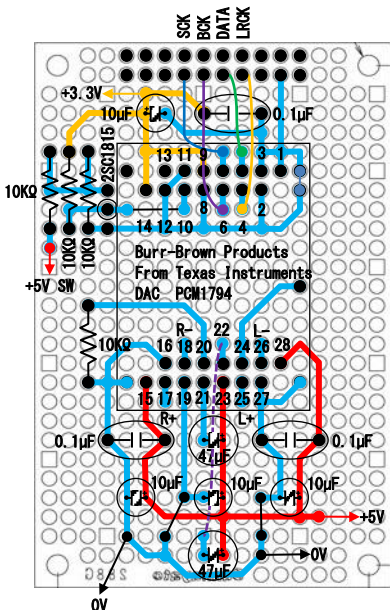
SCK
BCK
DATA
LRCK
+3.3V
10μF
0.1μF
2SC1815
13 11 9
3 1
10KΩ
14 12 10
8 6 4 2
10KΩ
10KΩ
+5V SW
Burr-Brown Products
From Texas Instruments
DAC PCM1794
10KΩ
R-
22
L-
16 18 20
24 26 28
15 17 19 21 23 25 27
R+
L+
0.1μF
0.1μF
47μF
10μF
10μF
10μF
+5V
0V
47μF
0V